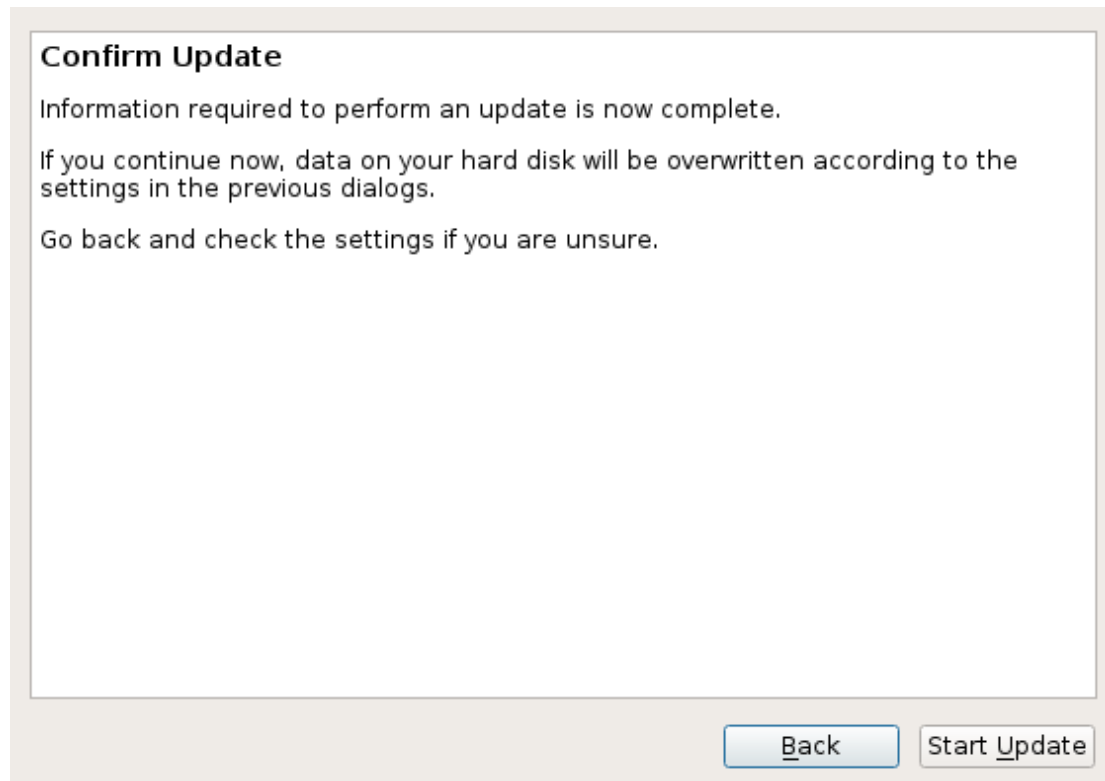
Confirm Update

Information required to perform an update is now complete.

If you continue now, data on your hard disk will be overwritten according to the settings in the previous dialogs.

Go back and check the settings if you are unsure.

Back

Start Update